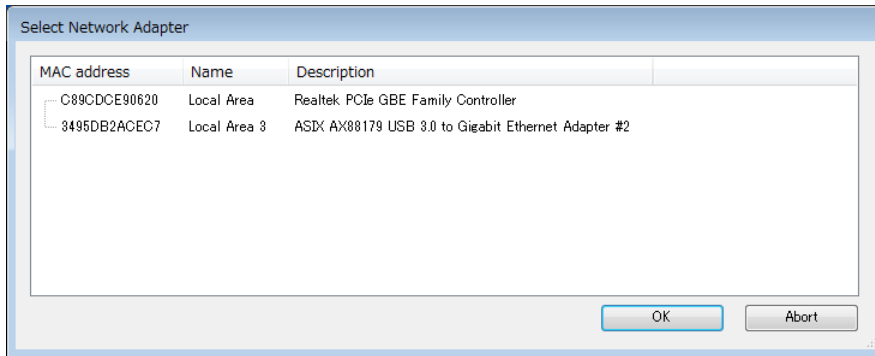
Select Network Adapter

| MAC address | Name | Description |
|---|---|---|
| C89CDCE90620 | Local Area | Realtek PCIe GBE Family Controller |
| 3495DB2ACEC7 | Local Area 3 | ASIX AX88179 USB 3.0 to Gigabit Ethernet Adapter #2 |

OK
Abort